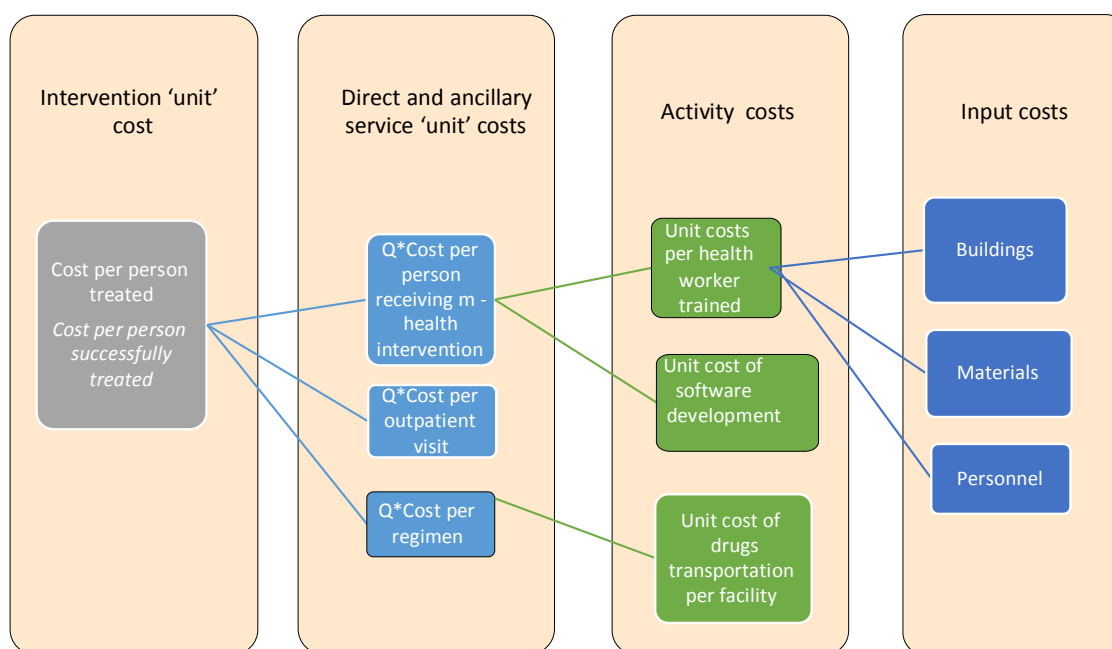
Intervention 'unit' cost

Cost per person treated

*Cost per person successfully treated*

Direct and ancillary service 'unit' costs

Q*Cost per person receiving m - health intervention

Q*Cost per outpatient visit

Q*Cost per regimen

Activity costs

Unit costs per health worker trained

Unit cost of software development

Unit cost of drugs transportation per facility

Input costs

Buildings

Materials

Personnel